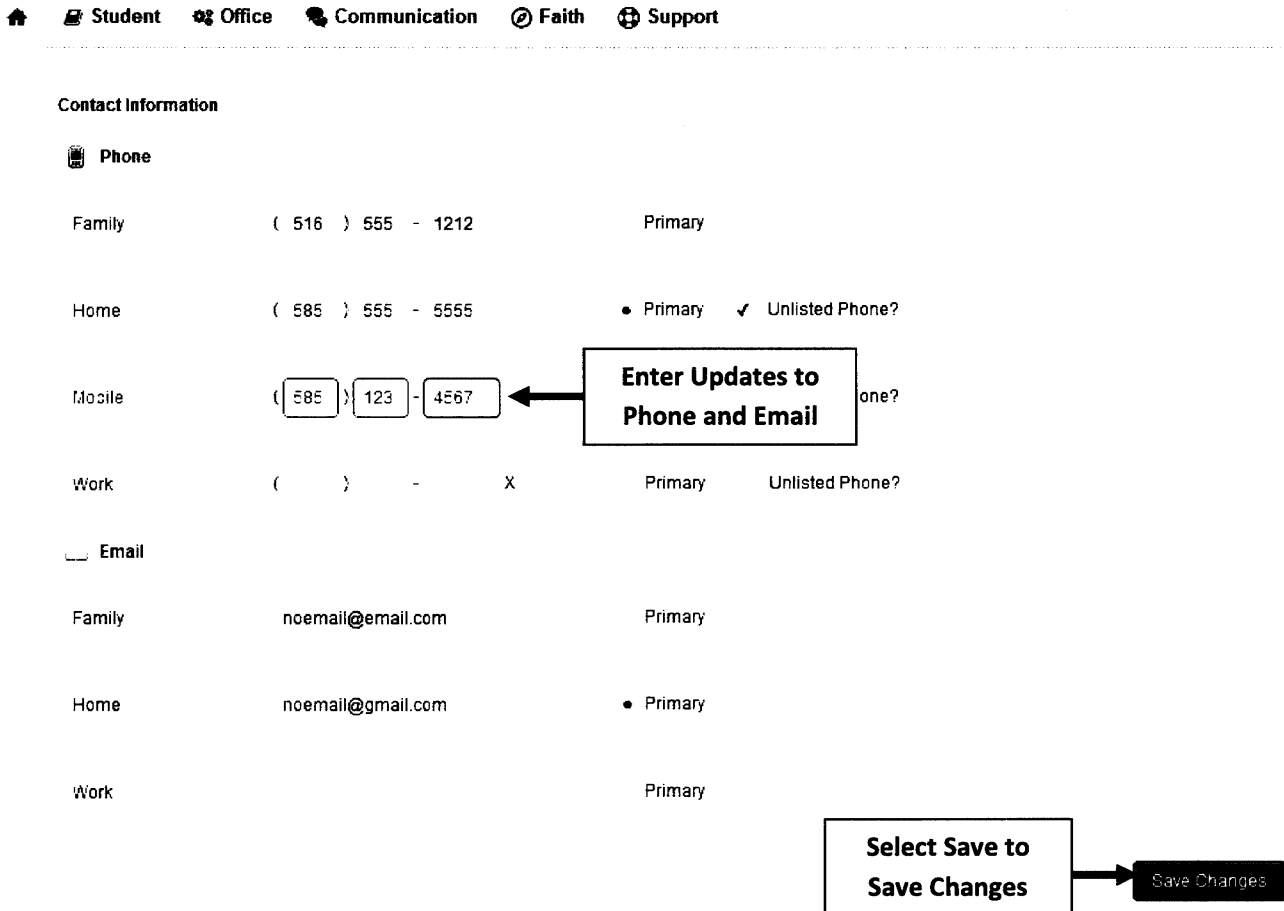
Student Office Communication Faith Support

Contact Information

Phone

Family ( 516 ) 555 - 1212 Primary

Home ( 585 ) 555 - 5555 • Primary ✓ Unlisted Phone?

Mobile ( 585 ) 123 - 4567 one?

Enter Updates to Phone and Email

Work ( ) - X Primary Unlisted Phone?

Email

Family noemail@email.com Primary

Home noemail@gmail.com • Primary

Work Primary

Select Save to Save Changes

Save Changes